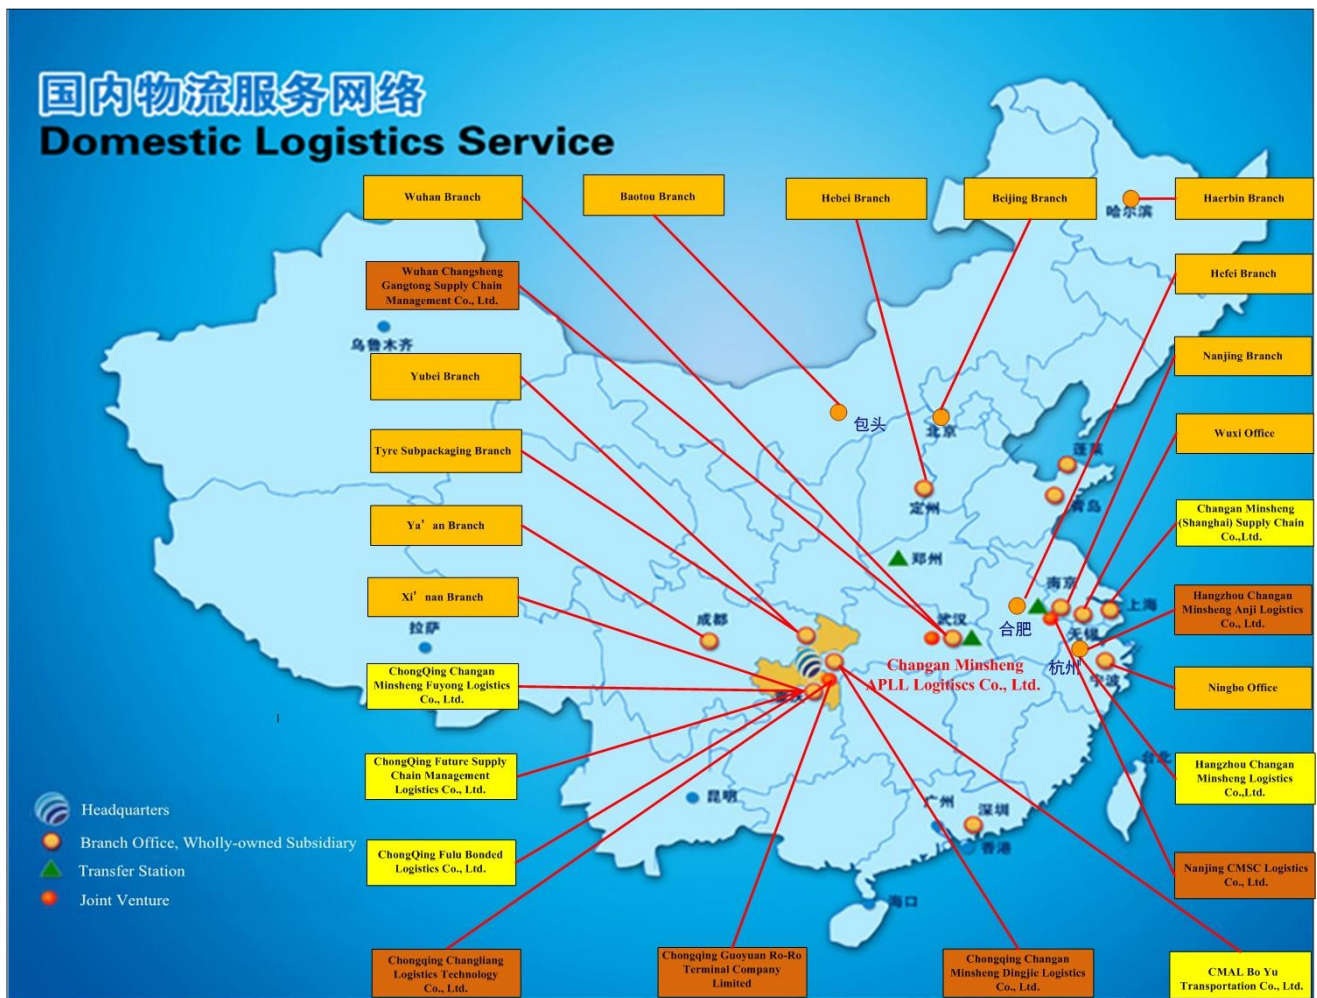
国内物流服务网络
Domestic Logistics Service

Wuhan Branch
Baotou Branch
Hebei Branch
Beijing Branch
Haerbin Branch
哈尔滨
Wuhan Changsheng Gangtong Supply Chain Management Co., Ltd.
Hefei Branch
乌鲁木齐
Nanjing Branch
Yubei Branch
包头
北京
Wuxi Office
Tyre Subpackaging Branch
连云
定州
青岛
Changan Minsheng (Shanghai) Supply Chain Co.,Ltd.
Ya' an Branch
郑州
南京
Hangzhou Changan Minsheng Anji Logistics Co., Ltd.
Xi' nan Branch
成都
武汉
合肥
上海
拉萨
无锡
ChongQing Changan Minsheng Fuyong Logistics Co., Ltd.
Changan Minsheng APLL Logitisics Co., Ltd.
杭州
宁波
Ningbo Office
ChongQing Future Supply Chain Management Logistics Co., Ltd.
昆明
Hangzhou Changan Minsheng Logistics Co.,Ltd.
Headquarters
Branch Office, Wholly-owned Subsidiary
广州
深圳
Transfer Station
ChongQing Fulu Bonded Logistics Co., Ltd.
香港
Nanjing CMSC Logistics Co., Ltd.
Joint Venture
海口
Chongqing Changliang Logistics Technology Co., Ltd.
Chongqing Guoyuan Ro-Ro Terminal Company Limited
Chongqing Changan Minsheng Dingjie Logistics Co., Ltd.
CMAL Bo Yu Transportation Co., Ltd.